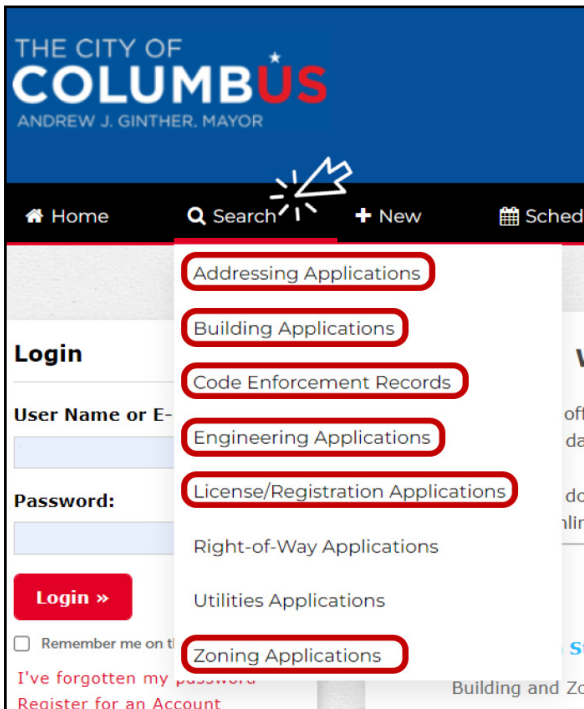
THE CITY OF
COLUMBUS
ANDREW J. GINTHER, MAYOR

Home
Search
New
Sched

Addressing Applications
Building Applications
Code Enforcement Records
Engineering Applications
License/Registration Applications
Right-of-Way Applications
Utilities Applications
Zoning Applications

Login
User Name or E-
Password:
Login »
Remember me on th
I've forgotten my password
Register for an Account

W
of
da
do
nlin
St
Building and Zo